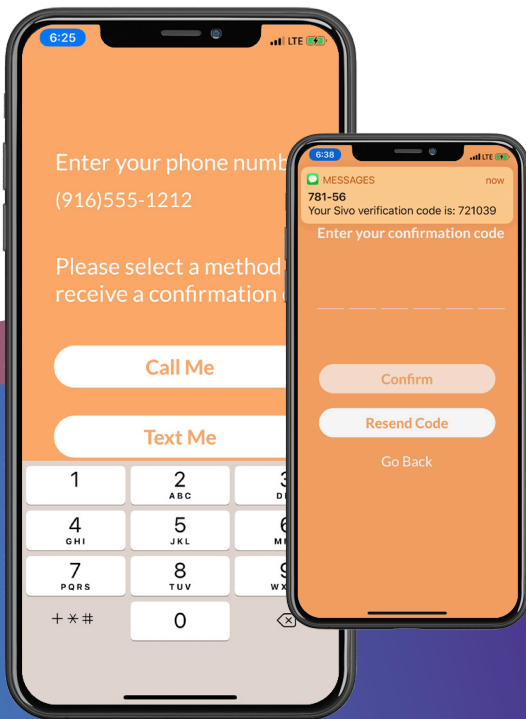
6:25
LTE

Enter your phone numb

(916)555-1212

Please select a method
receive a confirmation

Call Me

Text Me

1

2
ABC

3
DE

4
GHI

5
JKL

6
MN

7
PQRS

8
TUV

9
WX

+*#

0

6:38
LTE

MESSAGES
now
781-56
Your Sivo verification code is: 721039

Enter your confirmation code

Confirm

Resend Code

Go Back